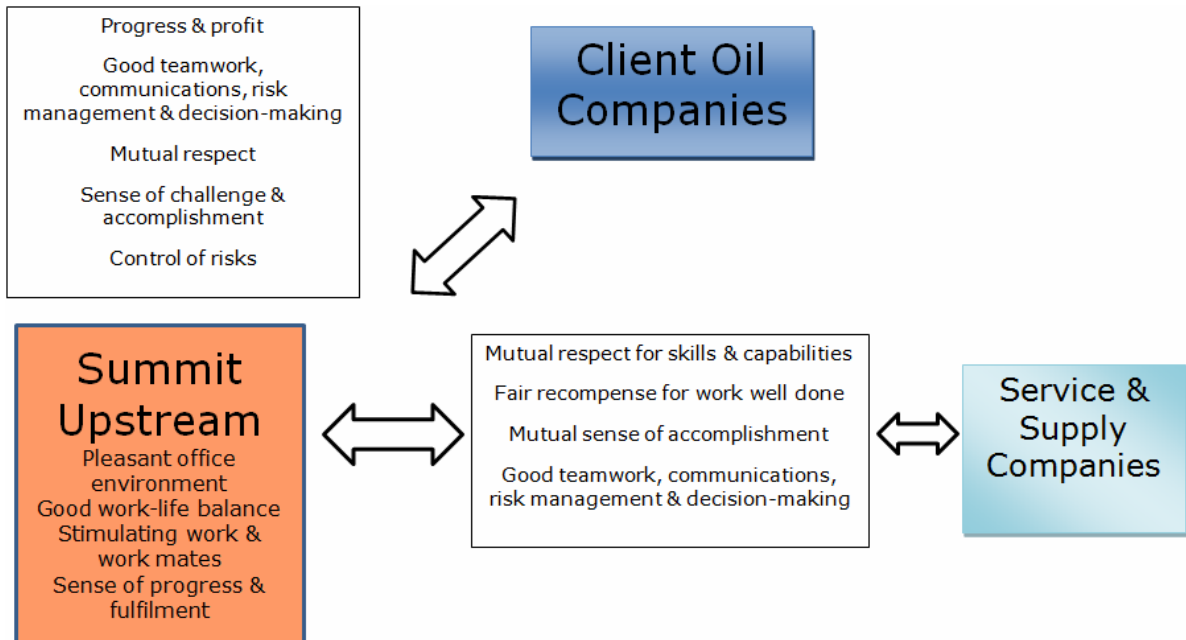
Progress & profit

Good teamwork, communications, risk management & decision-making

Mutual respect

Sense of challenge & accomplishment

Control of risks

Client Oil Companies

Summit Upstream

Pleasant office environment
Good work-life balance
Stimulating work & work mates
Sense of progress & fulfilment

Mutual respect for skills & capabilities

Fair recompense for work well done

Mutual sense of accomplishment

Good teamwork, communications, risk management & decision-making

Service & Supply Companies